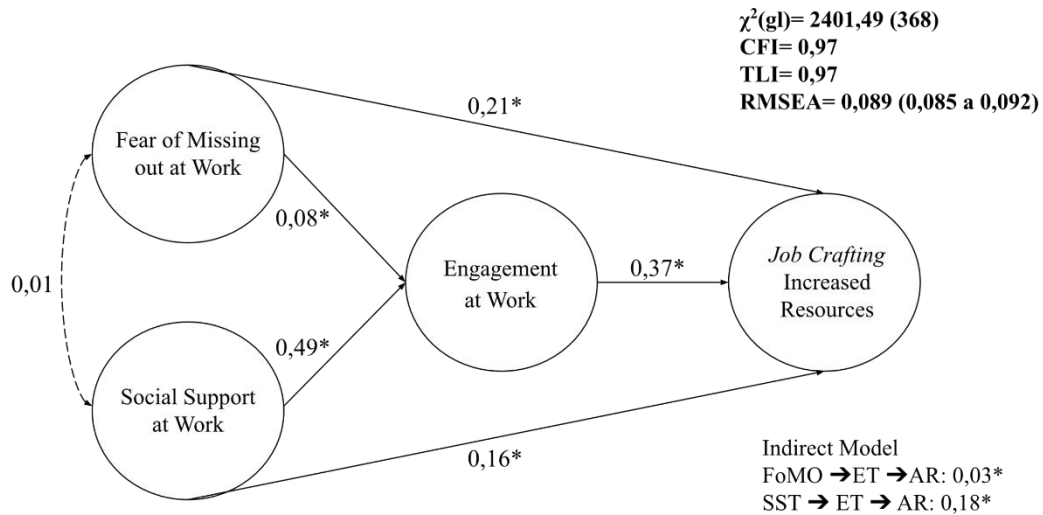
$\chi^2$(gl)= 2401,49 (368)
CFI= 0,97
TLI= 0,97
RMSEA= 0,089 (0,085 a 0,092)

0,21*

Fear of Missing out at Work

0,08*

0,01

Engagement at Work

0,37*

*Job Crafting* Increased Resources

0,49*

Social Support at Work

0,16*

Indirect Model
FoMO $\rightarrow$ET $\rightarrow$AR: 0,03*
SST $\rightarrow$ ET $\rightarrow$ AR: 0,18*